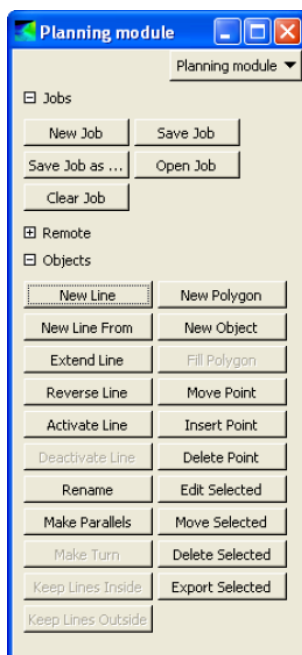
Planning module

Planning module

⊟ Jobs

New Job | Save Job

Save Job as ... | Open Job

Clear Job

⊞ Remote

⊟ Objects

New Line | New Polygon

New Line From | New Object

Extend Line | Fill Polygon

Reverse Line | Move Point

Activate Line | Insert Point

Deactivate Line | Delete Point

Rename | Edit Selected

Make Parallels | Move Selected

Make Turn | Delete Selected

Keep Lines Inside | Export Selected

Keep Lines Outside